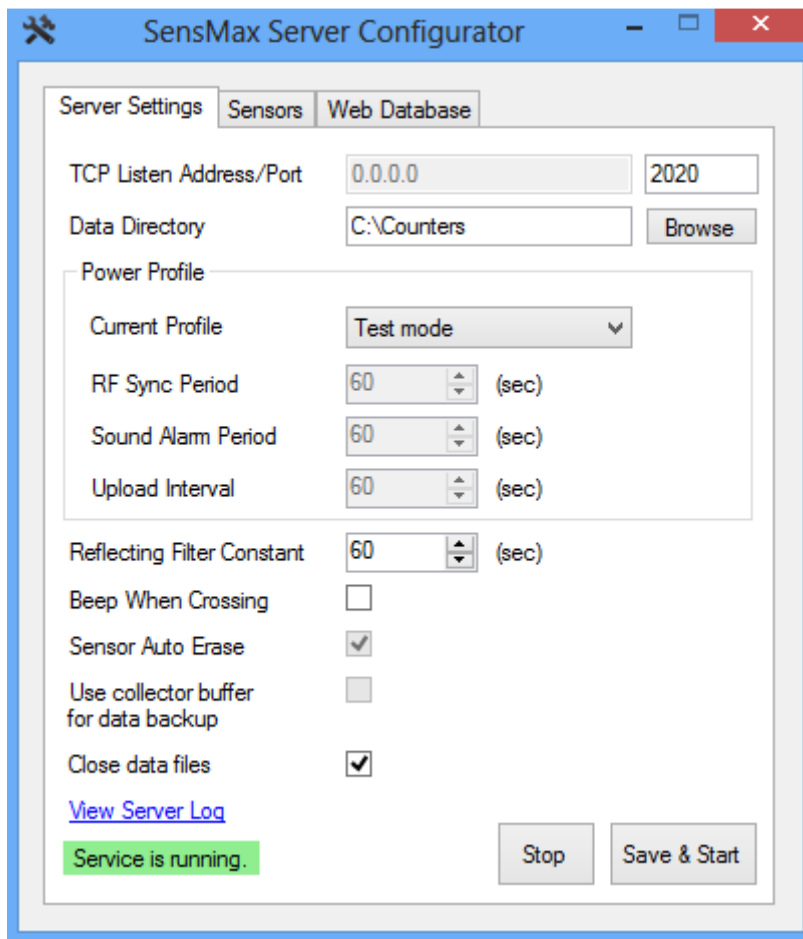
SensMax Server Configurator

Server Settings | Sensors | Web Database

TCP Listen Address/Port 0.0.0.0 2020

Data Directory C:\Counters Browse

Power Profile

Current Profile Test mode

RF Sync Period 60 (sec)

Sound Alarm Period 60 (sec)

Upload Interval 60 (sec)

Reflecting Filter Constant 60 (sec)

Beep When Crossing

Sensor Auto Erase

Use collector buffer for data backup

Close data files

View Server Log

Service is running.

Stop

Save & Start